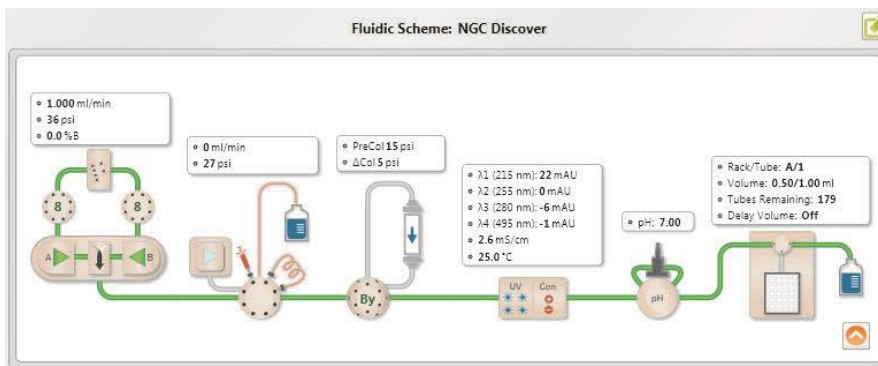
Fluidic Scheme: NGC Discover

• 1.000 ml/min
• 36 psi
• 0.0 %B

8
8
A
B

• 0 ml/min
• 27 psi

• PreCol 15 psi
• ΔCol 5 psi

By

• λ1 (215 nm): 22 mAU
• λ2 (255 nm): 0 mAU
• λ3 (280 nm): -6 mAU
• λ4 (495 nm): -1 mAU
• 2.6 mS/cm
• 25.0 °C

UV
Con

• pH: 7.00

pH

• Rack/Tube: A/1
• Volume: 0.50/1.00 ml
• Tubes Remaining: 179
• Delay Volume: Off